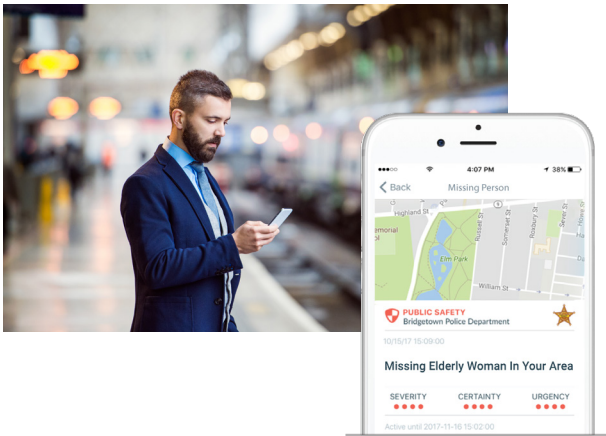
●●●○○ 4:07 PM 38%

Back Missing Person

Highland St

emorial

Elm Park

Russell St

Somerset St

Roxbury St

William St

PUBLIC SAFETY
Bridgetown Police Department

10/15/17 15:09:00

Missing Elderly Woman In Your Area

SEVERITY ●●●● CERTAINTY ●●●● URGENCY ●●●●

Active until 2017-11-16 15:02:00